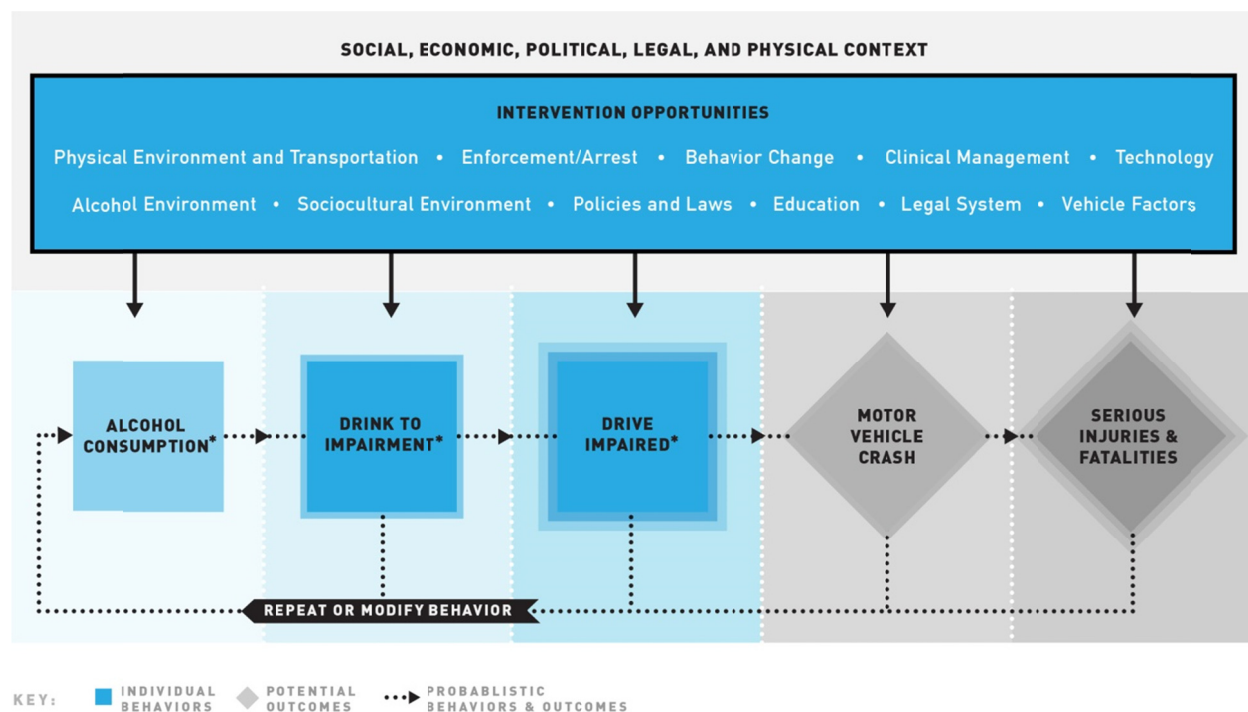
SOCIAL, ECONOMIC, POLITICAL, LEGAL, AND PHYSICAL CONTEXT

INTERVENTION OPPORTUNITIES

Physical Environment and Transportation • Enforcement/Arrest • Behavior Change • Clinical Management • Technology

Alcohol Environment • Sociocultural Environment • Policies and Laws • Education • Legal System • Vehicle Factors

ALCOHOL CONSUMPTION*

DRINK TO IMPAIRMENT*

DRIVE IMPAIRED*

MOTOR VEHICLE CRASH

SERIOUS INJURIES & FATALITIES

REPEAT OR MODIFY BEHAVIOR

KEY: INDIVIDUAL BEHAVIORS POTENTIAL OUTCOMES PROBABLISTIC BEHAVIORS & OUTCOMES